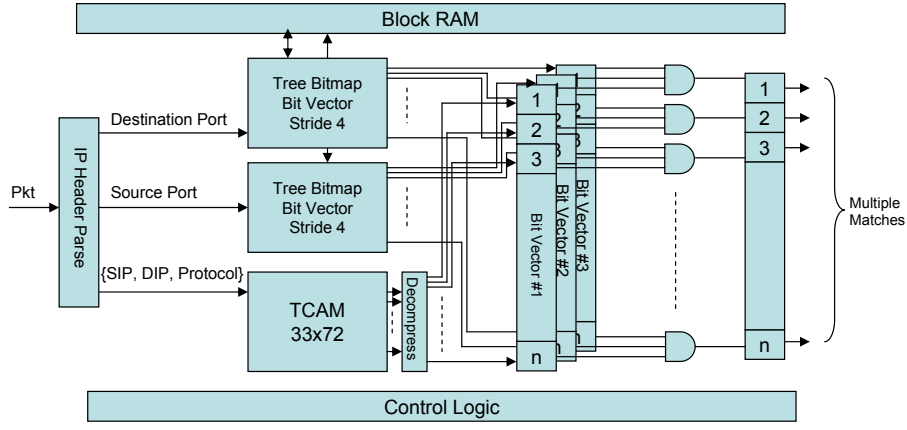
Block RAM

Tree Bitmap
Bit Vector
Stride 4

Destination Port

IP Header Parse

Pkt

Source Port

Tree Bitmap
Bit Vector
Stride 4

{SIP, DIP, Protocol}

TCAM
33x72

Decompress

1
2
3
Bit Vector #1
n

Bit Vector #2

Bit Vector #3

1
2
3
n

Multiple Matches

Control Logic